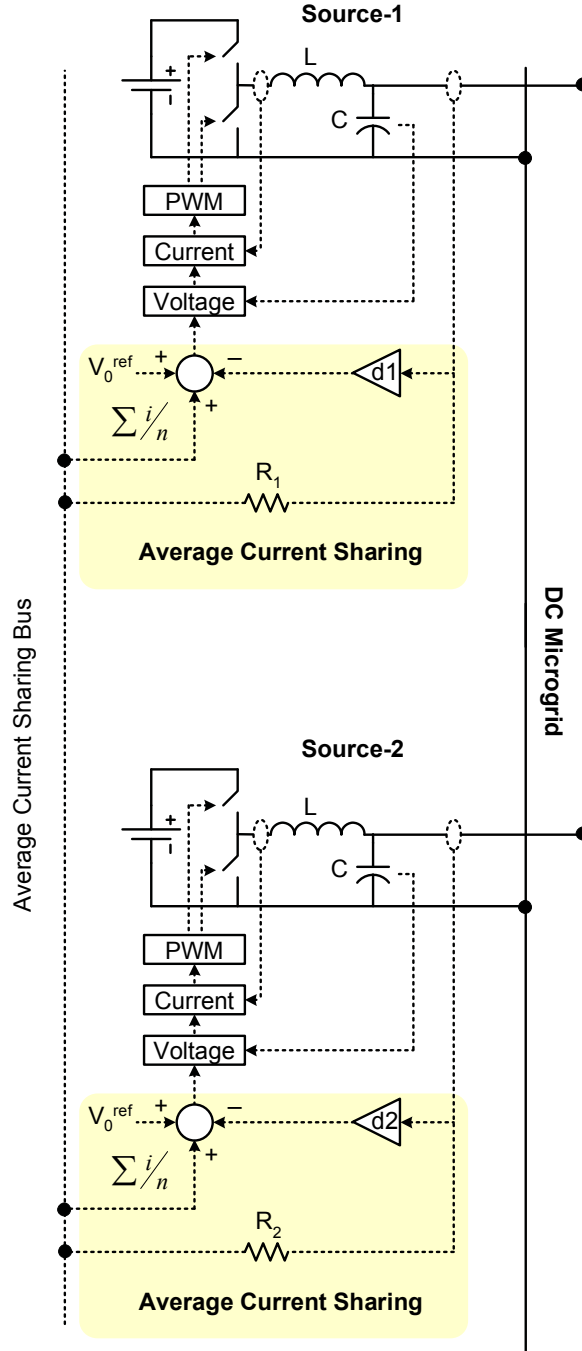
Source-1

+
-
L
C
PWM
Current
Voltage
$V_0^{ref}$
+
–
+
d1
$\sum i/n$
$R_1$
Average Current Sharing

Average Current Sharing Bus

DC Microgrid

Source-2

+
-
L
C
PWM
Current
Voltage
$V_0^{ref}$
+
–
+
d2
$\sum i/n$
$R_2$
Average Current Sharing